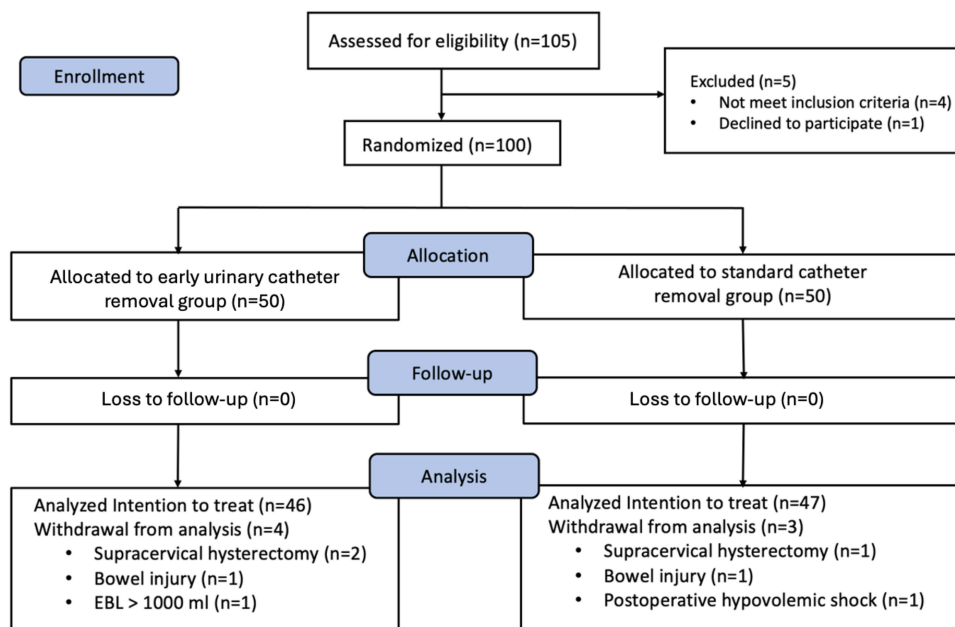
Enrollment

Assessed for eligibility (n=105)

Excluded (n=5)
• Not meet inclusion criteria (n=4)
• Declined to participate (n=1)

Randomized (n=100)

Allocation

Allocated to early urinary catheter removal group (n=50)

Allocated to standard catheter removal group (n=50)

Follow-up

Loss to follow-up (n=0)

Loss to follow-up (n=0)

Analysis

Analyzed Intention to treat (n=46)
Withdrawal from analysis (n=4)
• Supracervical hysterectomy (n=2)
• Bowel injury (n=1)
• EBL > 1000 ml (n=1)

Analyzed Intention to treat (n=47)
Withdrawal from analysis (n=3)
• Supracervical hysterectomy (n=1)
• Bowel injury (n=1)
• Postoperative hypovolemic shock (n=1)